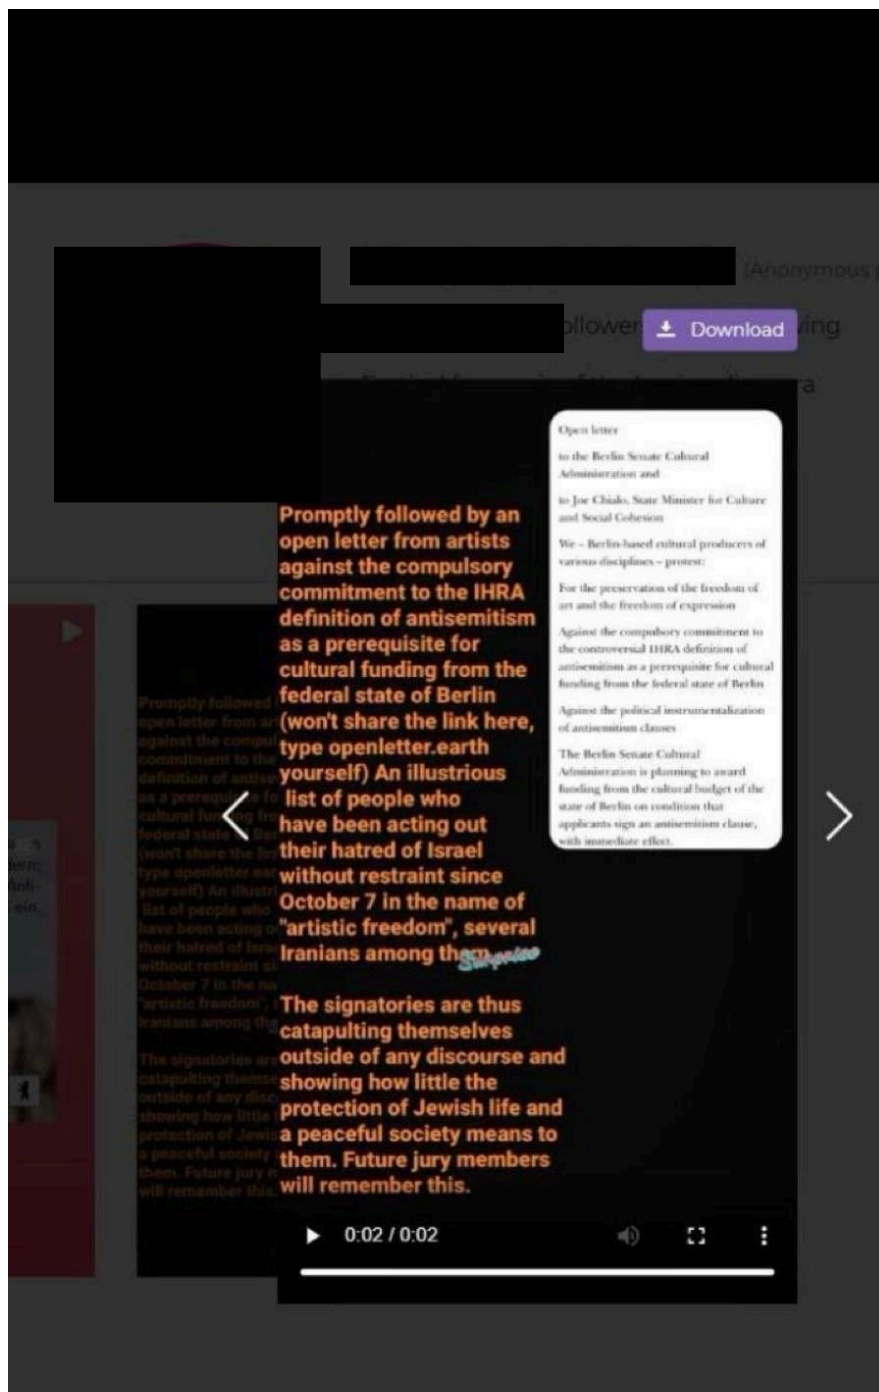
(Anonymous

ollower Download ing

a

Promptly followed by an open letter from artists against the compulsory commitment to the IHRA definition of antisemitism as a prerequisite for cultural funding from the federal state of Berlin (won't share the link here, type openletter.earth yourself) An illustrious list of people who have been acting out their hatred of Israel without restraint since October 7 in the name of "artistic freedom", several Iranians among them. Surprise

The signatories are thus catapulting themselves outside of any discourse and showing how little the protection of Jewish life and a peaceful society means to them. Future jury members will remember this.

Open letter

to the Berlin Senate Cultural Administration and

to Joe Chialo, State Minister for Culture and Social Cohesion

We – Berlin-based cultural producers of various disciplines – protest:

For the preservation of the freedom of art and the freedom of expression

Against the compulsory commitment to the controversial IHRA definition of antisemitism as a prerequisite for cultural funding from the federal state of Berlin

Against the political instrumentalization of antisemitism clauses

The Berlin Senate Cultural Administration is planning to award funding from the cultural budget of the state of Berlin on condition that applicants sign an antisemitism clause, with immediate effect.

0:02 / 0:02